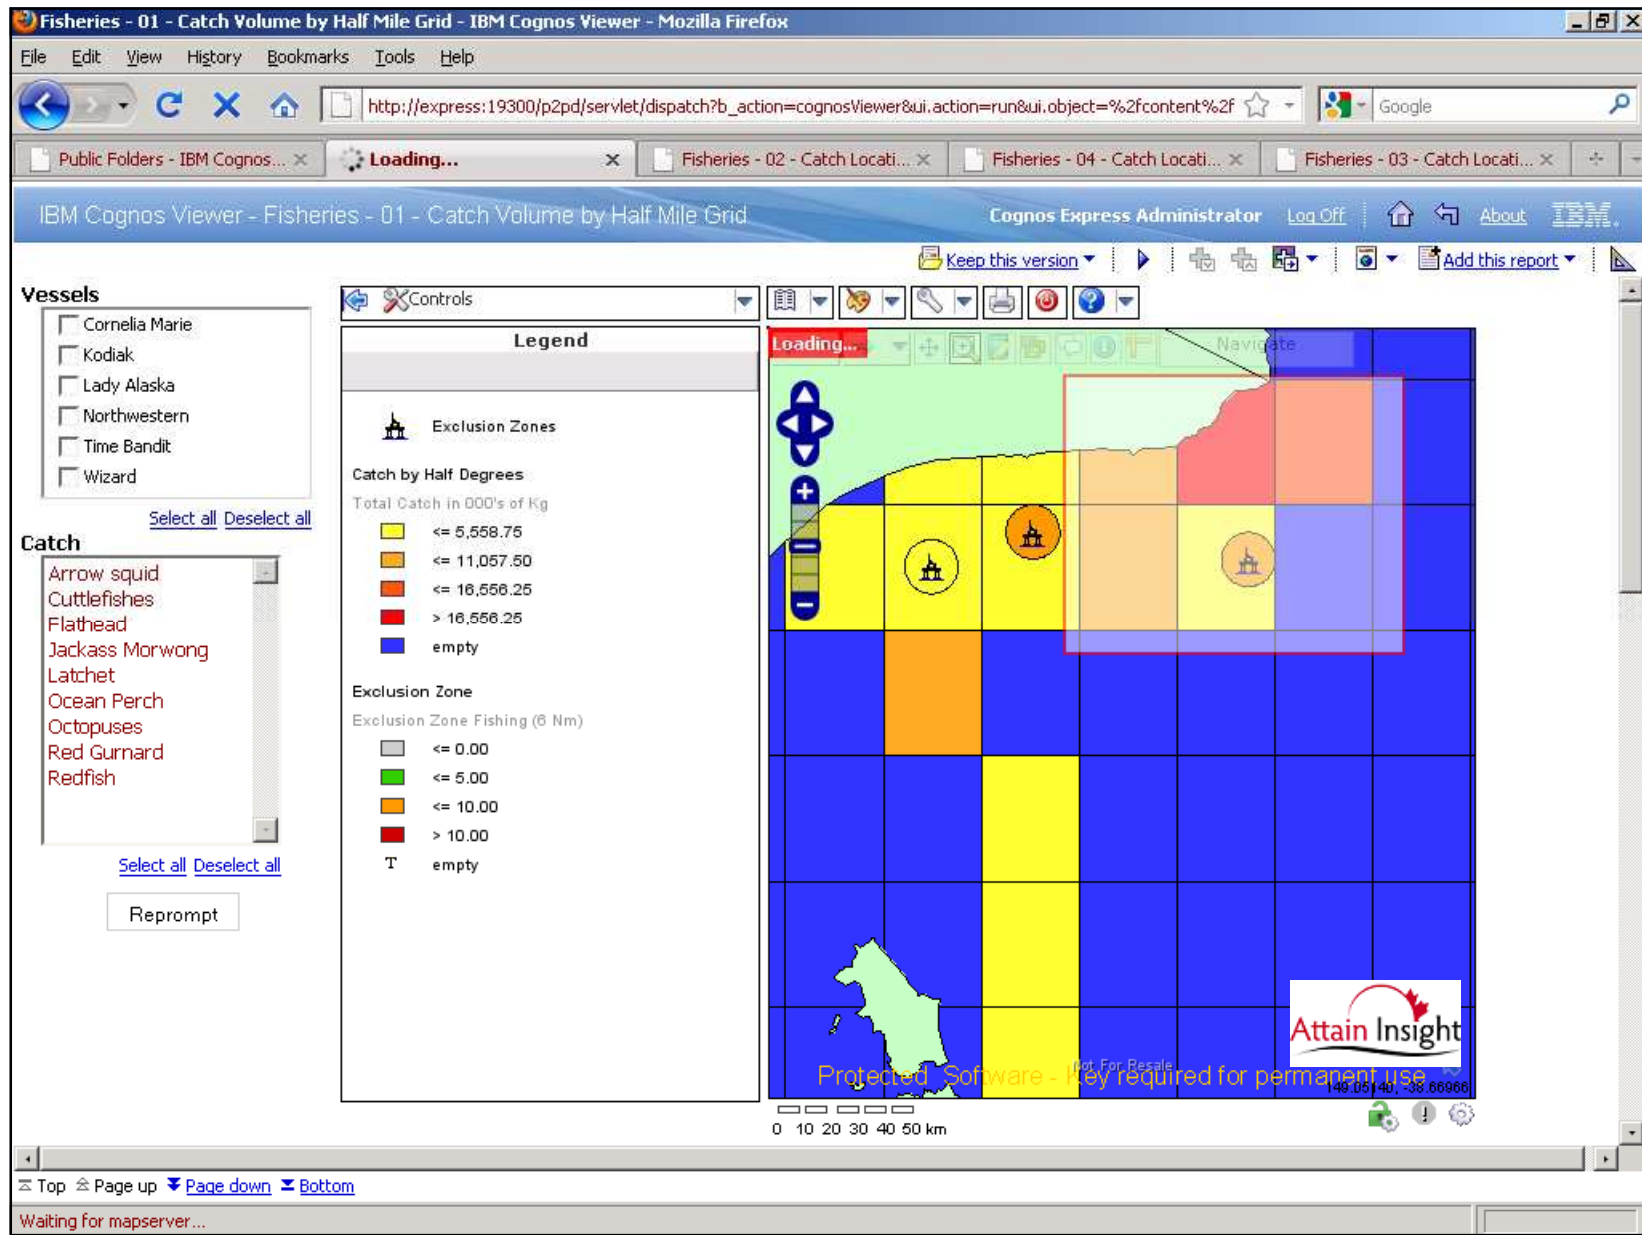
Fisheries - 01 - Catch Volume by Half Mile Grid - IBM Cognos Viewer - Mozilla Firefox

File Edit View History Bookmarks Tools Help

http://express:19300/p2pd/servlet/dispatch?b_action=cognosViewer&ui.action=run&ui.object=%2fcontent%2f

Google

Public Folders - IBM Cognos... Loading... Fisheries - 02 - Catch Locati... Fisheries - 04 - Catch Locati... Fisheries - 03 - Catch Locati...

IBM Cognos Viewer - Fisheries - 01 - Catch Volume by Half Mile Grid Cognos Express Administrator Log Off About IBM.

Keep this version Add this report

Vessels
Cornelia Marie
Kodiak
Lady Alaska
Northwestern
Time Bandit
Wizard
Select all Deselect all

Catch
Arrow squid
Cuttlefishes
Flathead
Jackass Morwong
Latchet
Ocean Perch
Octopuses
Red Gurnard
Redfish
Select all Deselect all

Reprompt

Controls

Legend

Exclusion Zones

Catch by Half Degrees
Total Catch in 000's of Kg
<= 5,558.75
<= 11,057.50
<= 16,556.25
> 16,556.25
empty

Exclusion Zone
Exclusion Zone Fishing (6 Nm)
<= 0.00
<= 5.00
<= 10.00
> 10.00
T empty

Loading... Navigate

Attain Insight
Not For Resale
Protected Software - Key required for permanent use
149.05140, -38.66966

0 10 20 30 40 50 km

Top Page up Page down Bottom

Waiting for mapserver...